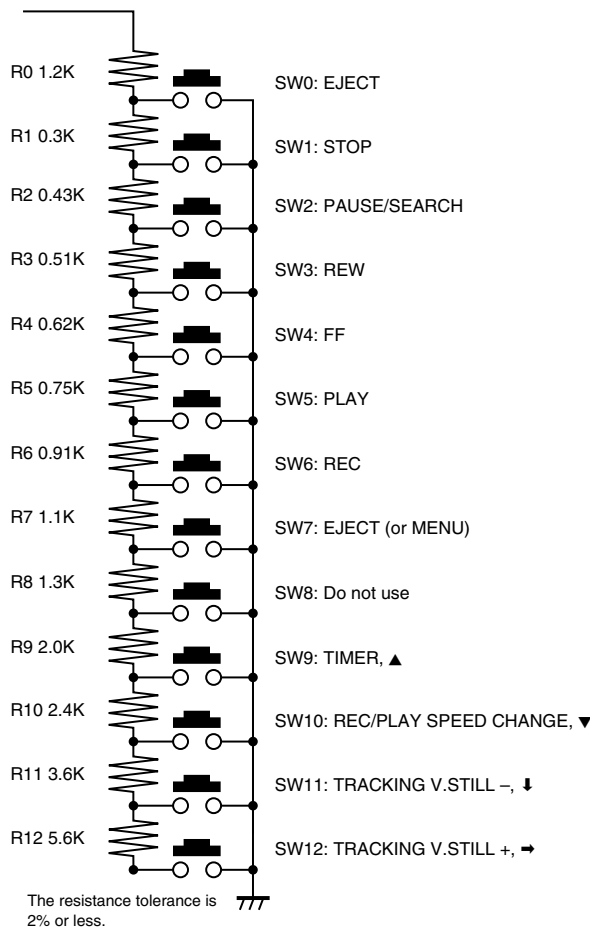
R0 1.2K
SW0: EJECT

R1 0.3K
SW1: STOP

R2 0.43K
SW2: PAUSE/SEARCH

R3 0.51K
SW3: REW

R4 0.62K
SW4: FF

R5 0.75K
SW5: PLAY

R6 0.91K
SW6: REC

R7 1.1K
SW7: EJECT (or MENU)

R8 1.3K
SW8: Do not use

R9 2.0K
SW9: TIMER, ▲

R10 2.4K
SW10: REC/PLAY SPEED CHANGE, ▼

R11 3.6K
SW11: TRACKING V.STILL –, ⬇

R12 5.6K
SW12: TRACKING V.STILL +, ➡

The resistance tolerance is 2% or less.